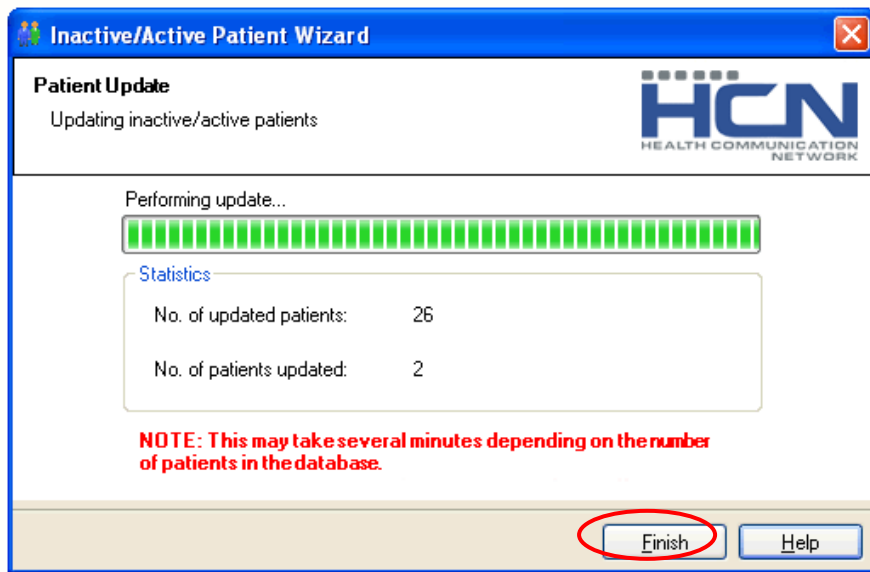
Inactive/Active Patient Wizard

Patient Update
Updating inactive/active patients

HCN
HEALTH COMMUNICATION NETWORK

Performing update...

Statistics

No. of updated patients: 26

No. of patients updated: 2

NOTE: This may take several minutes depending on the number of patients in the database.

Finish Help